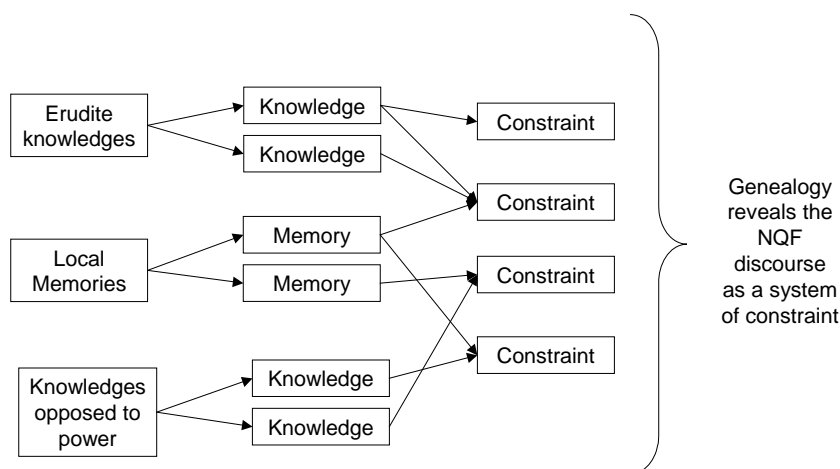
Erudite knowledges

Knowledge

Knowledge

Constraint

Constraint

Local Memories

Memory

Memory

Constraint

Constraint

Knowledges opposed to power

Knowledge

Knowledge

Genealogy reveals the NQF discourse as a system of constraint